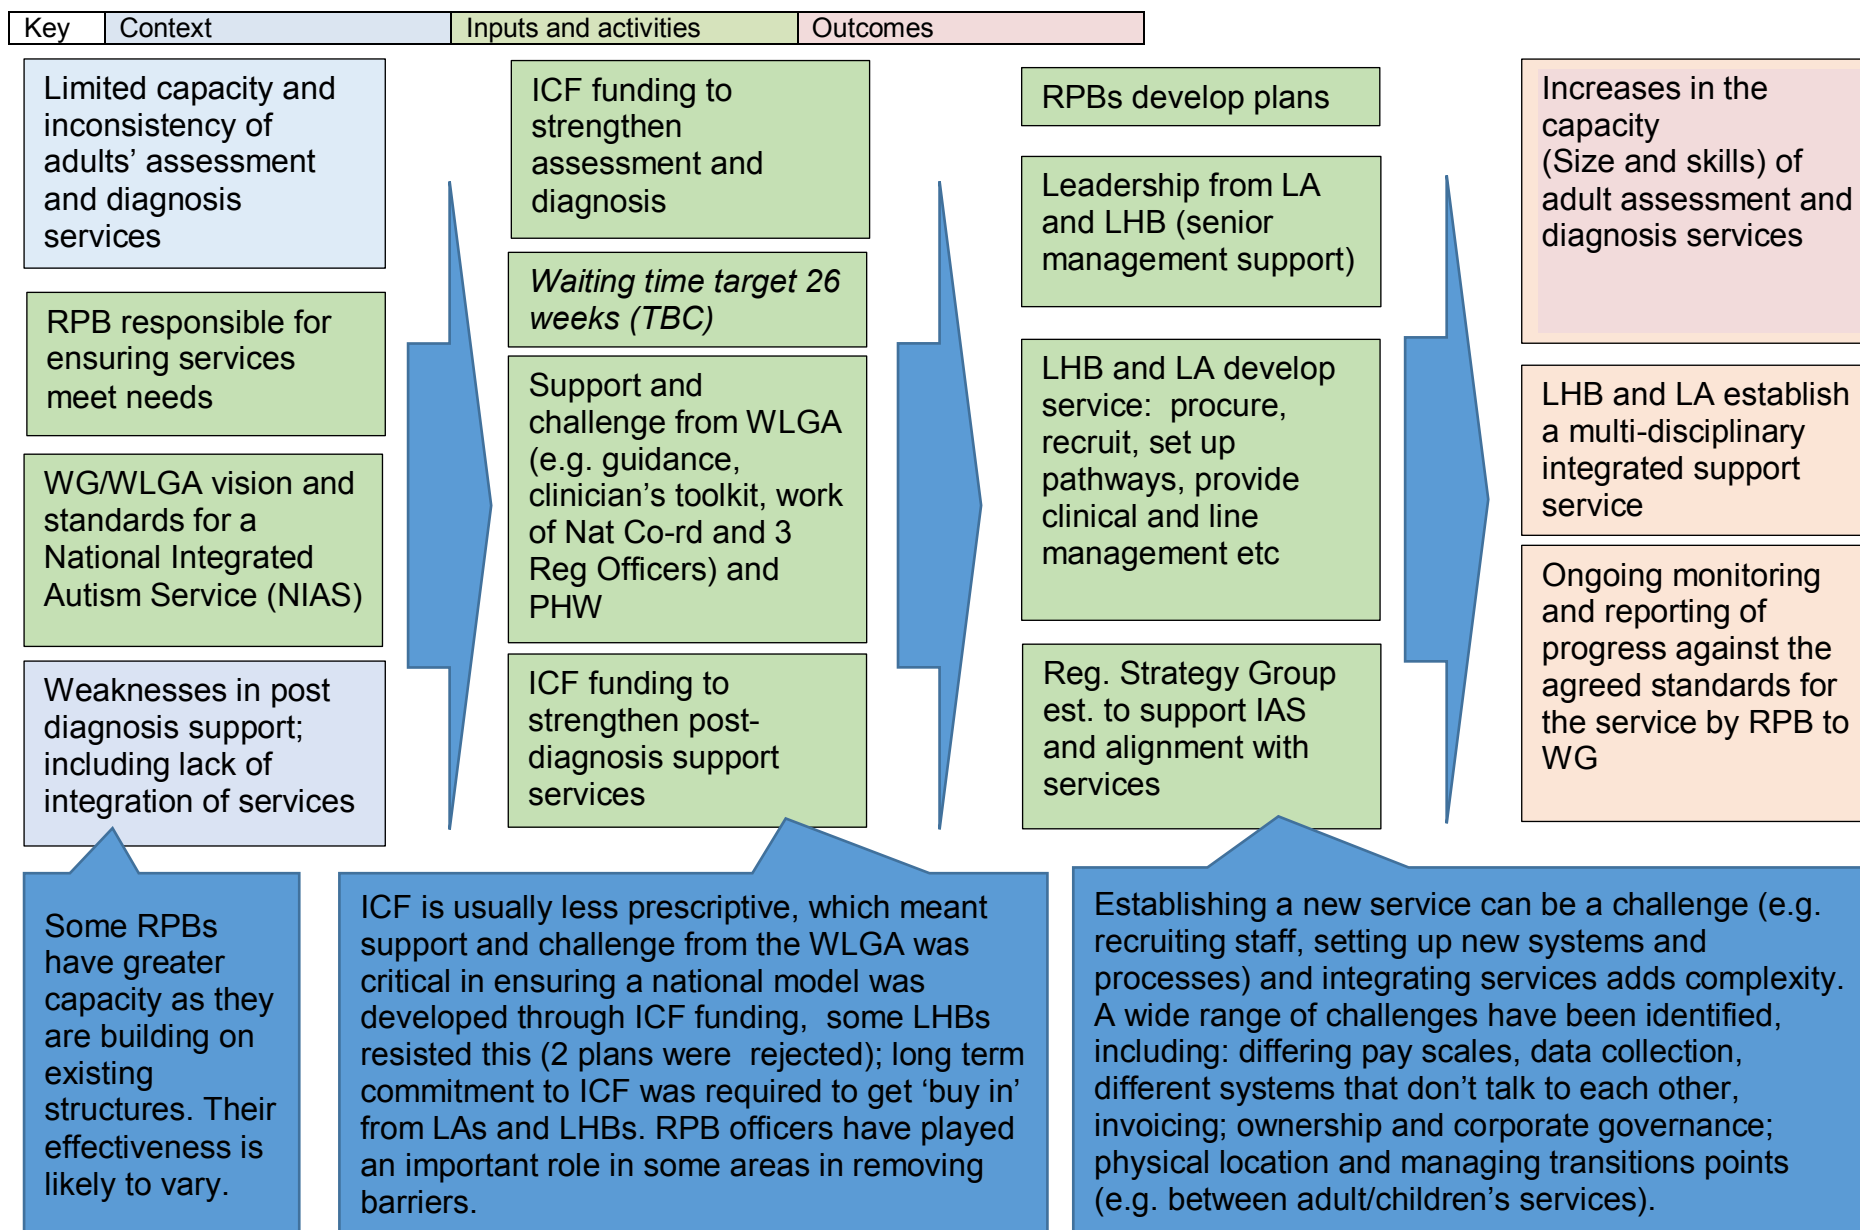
| Key | Context | Inputs and activities | Outcomes |
|---|---|---|---|

Limited capacity and inconsistency of adults' assessment and diagnosis services

RPB responsible for ensuring services meet needs

WG/WLGA vision and standards for a National Integrated Autism Service (NIAS)

Weaknesses in post diagnosis support; including lack of integration of services

ICF funding to strengthen assessment and diagnosis

*Waiting time target 26 weeks (TBC)*

Support and challenge from WLGA (e.g. guidance, clinician's toolkit, work of Nat Co-rd and 3 Reg Officers) and PHW

ICF funding to strengthen post-diagnosis support services

RPBs develop plans

Leadership from LA and LHB (senior management support)

LHB and LA develop service: procure, recruit, set up pathways, provide clinical and line management etc

Reg. Strategy Group est. to support IAS and alignment with services

Increases in the capacity (Size and skills) of adult assessment and diagnosis services

LHB and LA establish a multi-disciplinary integrated support service

Ongoing monitoring and reporting of progress against the agreed standards for the service by RPB to WG

Some RPBs have greater capacity as they are building on existing structures. Their effectiveness is likely to vary.

ICF is usually less prescriptive, which meant support and challenge from the WLGA was critical in ensuring a national model was developed through ICF funding, some LHBs resisted this (2 plans were rejected); long term commitment to ICF was required to get 'buy in' from LAs and LHBs. RPB officers have played an important role in some areas in removing barriers.

Establishing a new service can be a challenge (e.g. recruiting staff, setting up new systems and processes) and integrating services adds complexity. A wide range of challenges have been identified, including: differing pay scales, data collection, different systems that don't talk to each other, invoicing; ownership and corporate governance; physical location and managing transitions points (e.g. between adult/children's services).